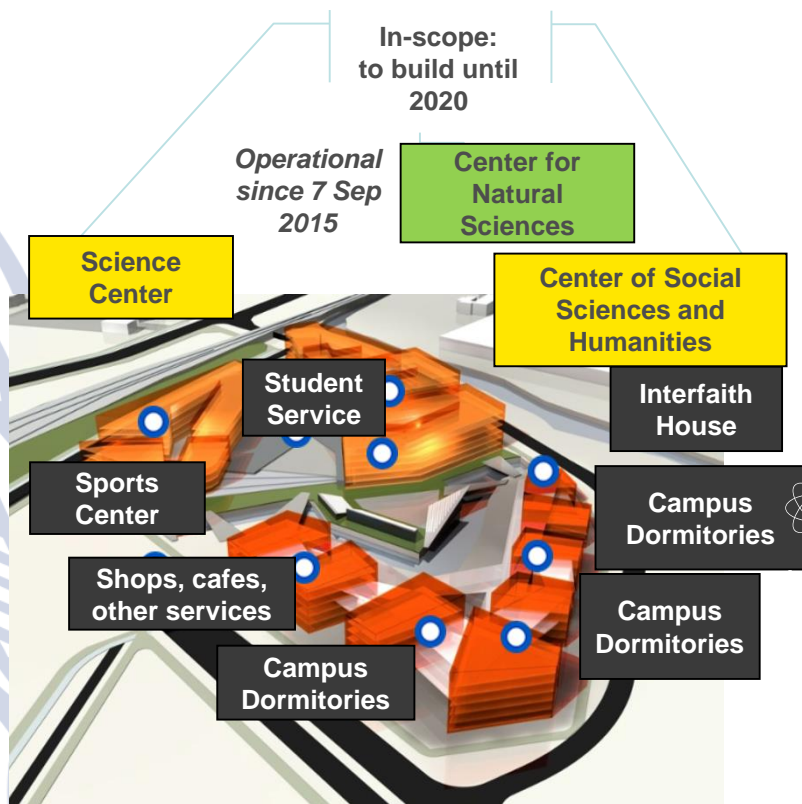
In-scope: to build until 2020

Operational since 7 Sep 2015

Center for Natural Sciences

Science Center

Center of Social Sciences and Humanities

Student Service

Interfaith House

Sports Center

Campus Dormitories

Shops, cafes, other services

Campus Dormitories

Campus Dormitories